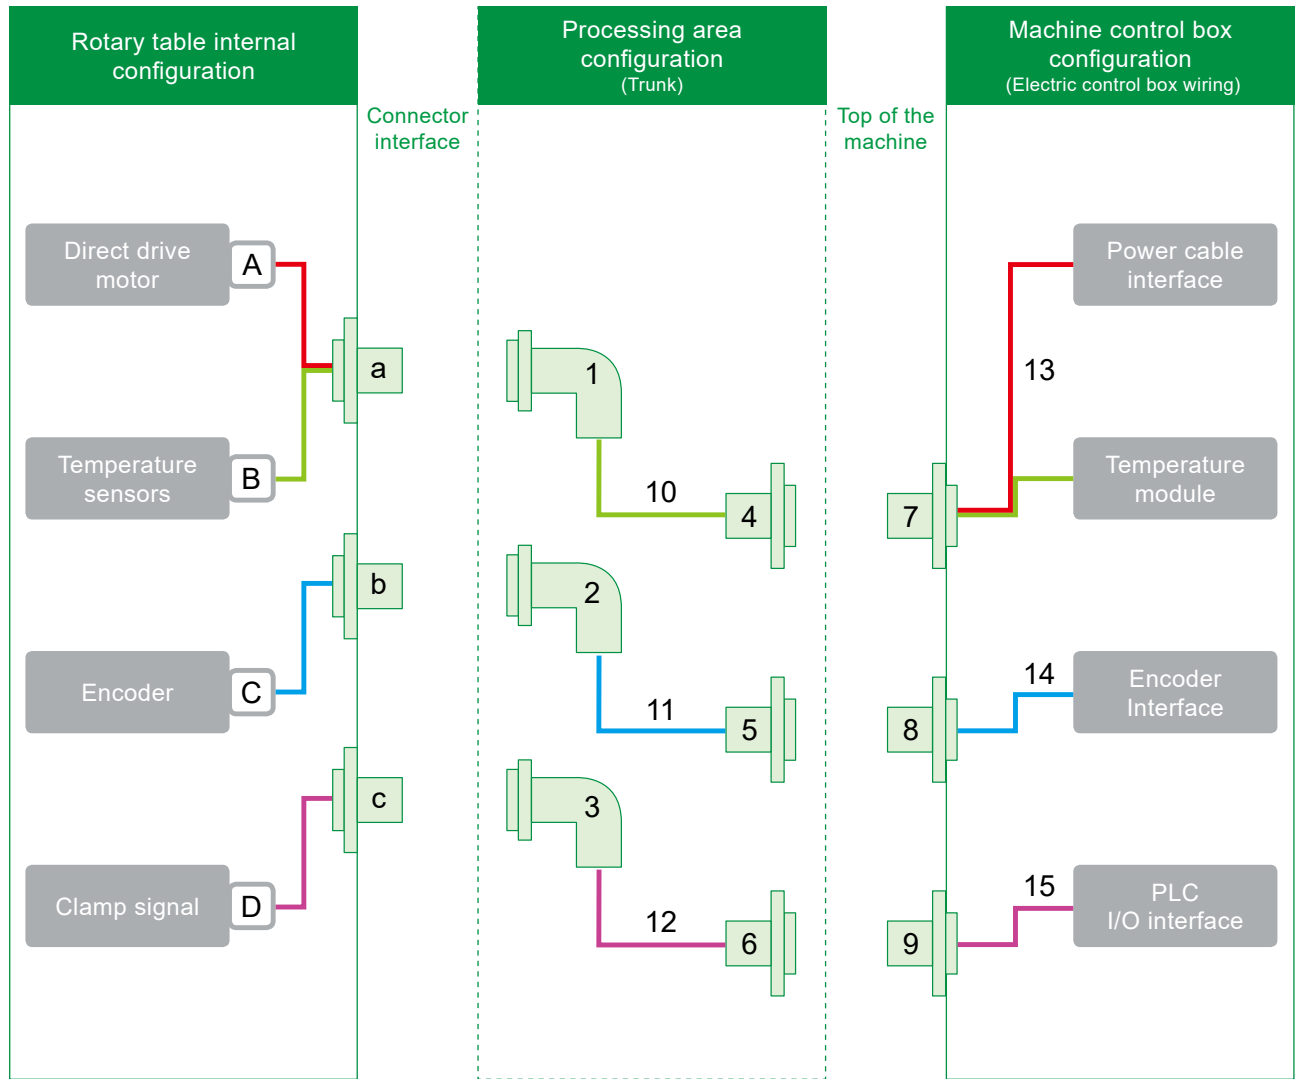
Rotary table internal configuration

Connector interface

Processing area configuration (Trunk)

Top of the machine

Machine control box configuration (Electric control box wiring)

Direct drive motor
A

Temperature sensors
B

Encoder
C

Clamp signal
D

a

b

c

1

10

4

2

11

5

3

12

6

7

8

9

13

14

15

Power cable interface

Temperature module

Encoder Interface

PLC I/O interface